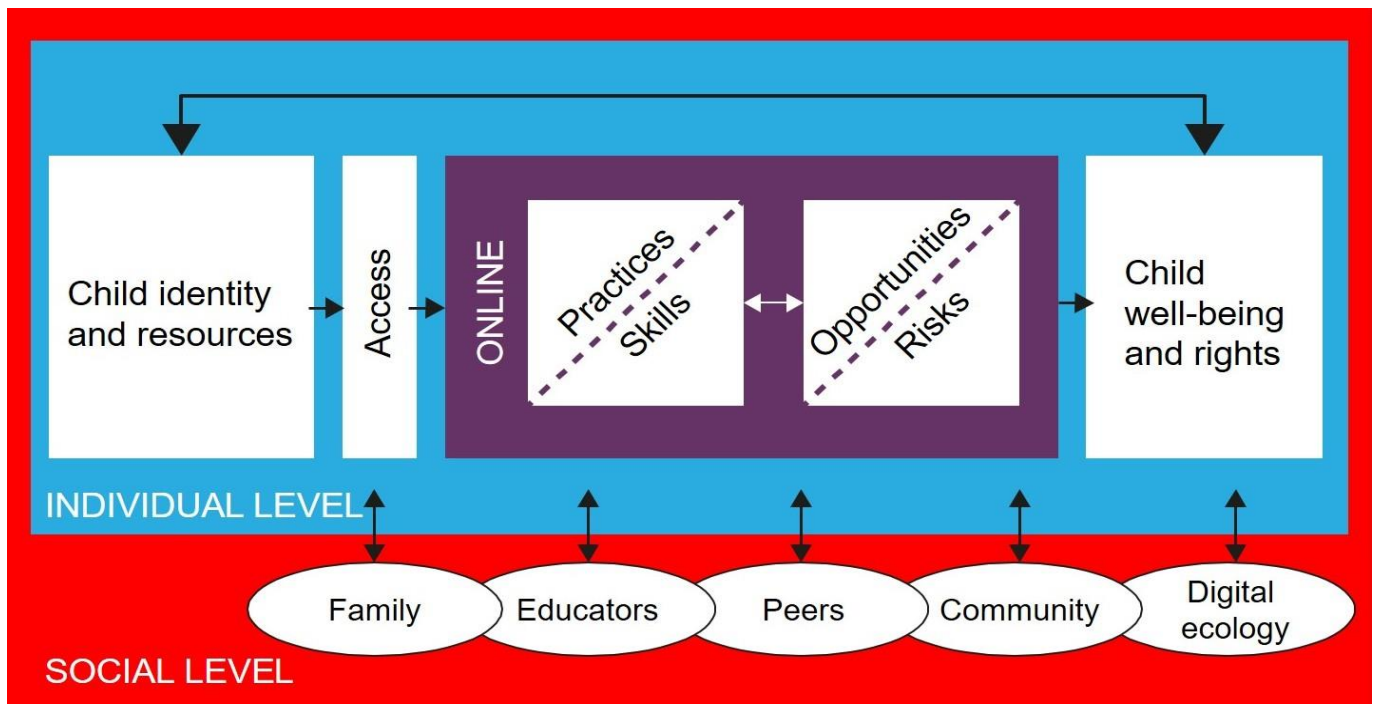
Child identity and resources

Access

ONLINE

Practices

Skills

Opportunities

Risks

Child well-being and rights

INDIVIDUAL LEVEL

Family

Educators

Peers

Community

Digital ecology

SOCIAL LEVEL